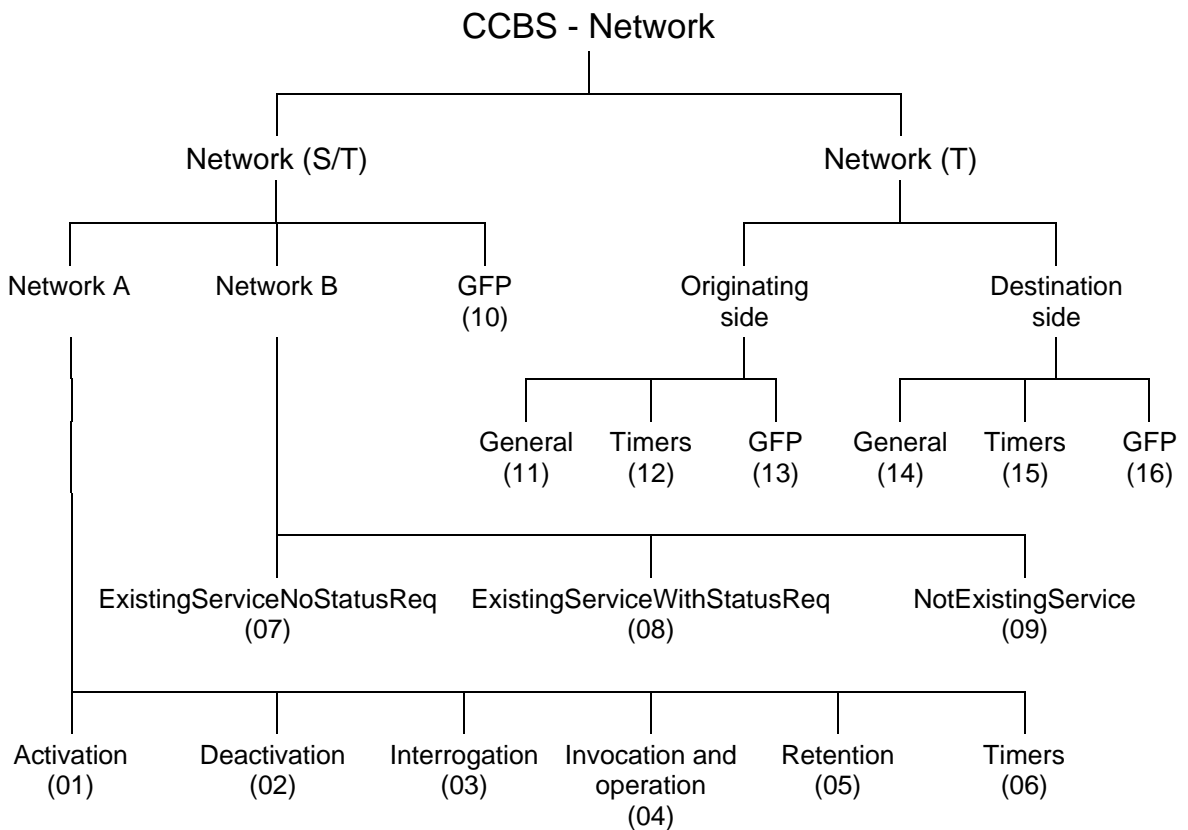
CCBS - Network

Network (S/T)

Network (T)

Network A

Network B

GFP (10)

Originating side

Destination side

General (11)

Timers (12)

GFP (13)

General (14)

Timers (15)

GFP (16)

ExistingServiceNoStatusReq (07)

ExistingServiceWithStatusReq (08)

NotExistingService (09)

Activation (01)

Deactivation (02)

Interrogation (03)

Invocation and operation (04)

Retention (05)

Timers (06)